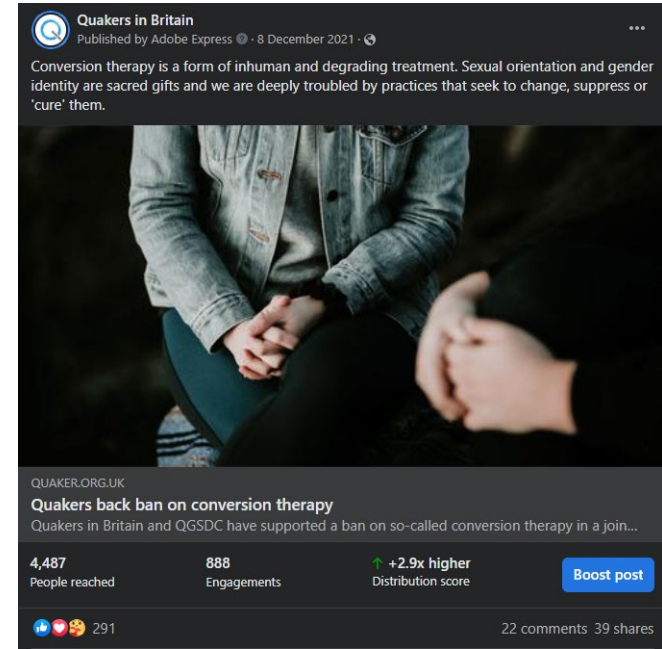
Quakers in Britain
Published by Adobe Express · 8 December 2021 ·

Conversion therapy is a form of inhuman and degrading treatment. Sexual orientation and gender identity are sacred gifts and we are deeply troubled by practices that seek to change, suppress or 'cure' them.

QUAKER.ORG.UK
Quakers back ban on conversion therapy
Quakers in Britain and QGSDC have supported a ban on so-called conversion therapy in a join...

4,487
People reached

888
Engagements

+2.9x higher
Distribution score

Boost post

291

22 comments 39 shares